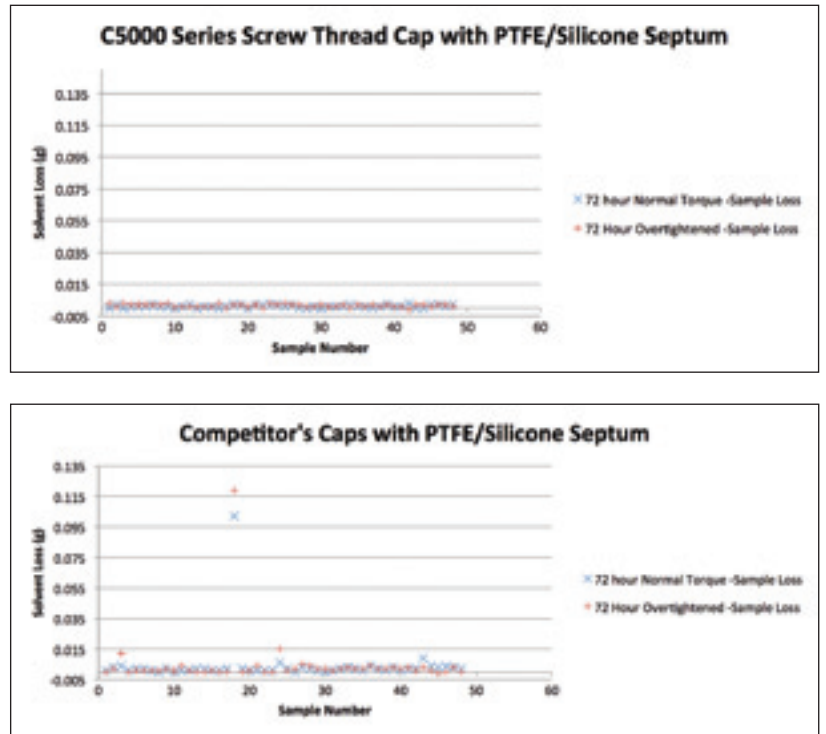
C5000 Series Screw Thread Cap with PTFE/Silicone Septum

Solvent Loss (g)

0.135
0.115
0.095
0.075
0.055
0.035
0.015
-0.005

0
10
20
30
40
50
60

Sample Number

72 hour Normal Torque -Sample Loss
72 Hour Overtightened -Sample Loss

Competitor's Caps with PTFE/Silicone Septum

Solvent Loss (g)

0.135
0.115
0.095
0.075
0.055
0.035
0.015
-0.005

0
10
20
30
40
50
60

Sample Number

72 hour Normal Torque -Sample Loss
72 Hour Overtightened -Sample Loss